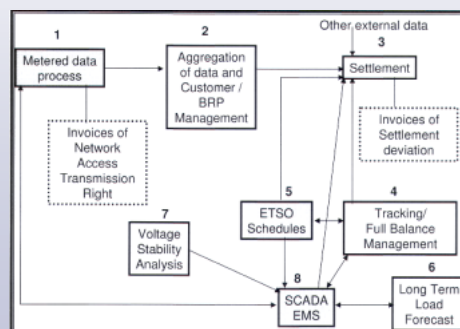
1
Metered data process

2
Aggregation of data and Customer / BRP Management

Other external data

3
Settlement

Invoices of Network Access Transmission Right

Invoices of Settlement deviation

5
ETSO Schedules

4
Tracking/ Full Balance Management

7
Voltage Stability Analysis

8
SCADA EMS

6
Long Term Load Forecast